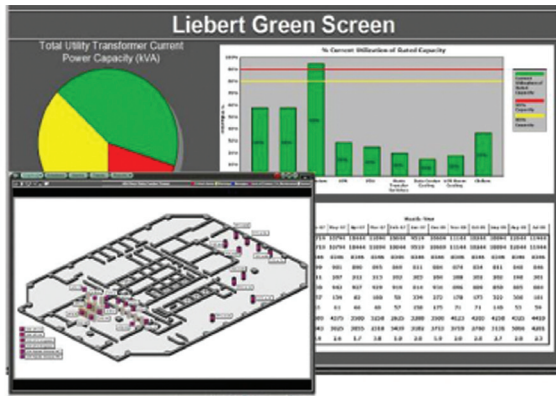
Liebert Green Screen

Total Utility Transformer Current Power Capacity (kVA)

% Current Utilization of Rated Capacity

Current Utilization of Rated Capacity

80% Capacity

90% Capacity

UPS

PDU

Static Transfer Switches

Data Center Cooling

UPS Room Cooling

Chillers

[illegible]